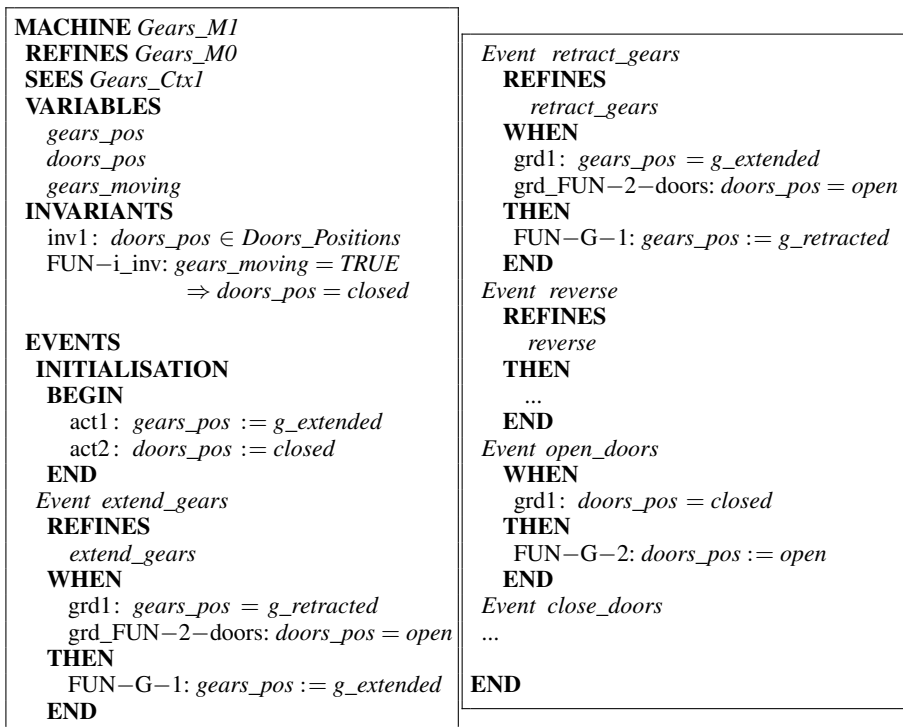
**MACHINE** *Gears_M1*
**REFINES** *Gears_M0*
**SEES** *Gears_Ctx1*
**VARIABLES**
*gears_pos*
*doors_pos*
*gears_moving*
**INVARIANTS**
inv1: $doors\_pos \in Doors\_Positions$
FUN−i_inv: $gears\_moving = TRUE$
$\Rightarrow doors\_pos = closed$

**EVENTS**
**INITIALISATION**
**BEGIN**
act1 : $gears\_pos := g\_extended$
act2 : $doors\_pos := closed$
**END**
*Event extend_gears*
**REFINES**
*extend_gears*
**WHEN**
grd1: $gears\_pos = g\_retracted$
grd_FUN−2−doors: $doors\_pos = open$
**THEN**
FUN−G−1: $gears\_pos := g\_extended$
**END**

*Event retract_gears*
**REFINES**
*retract_gears*
**WHEN**
grd1: $gears\_pos = g\_extended$
grd_FUN−2−doors: $doors\_pos = open$
**THEN**
FUN−G−1: $gears\_pos := g\_retracted$
**END**
*Event reverse*
**REFINES**
*reverse*
**THEN**
...
**END**
*Event open_doors*
**WHEN**
grd1: $doors\_pos = closed$
**THEN**
FUN−G−2: $doors\_pos := open$
**END**
*Event close_doors*
...

**END**